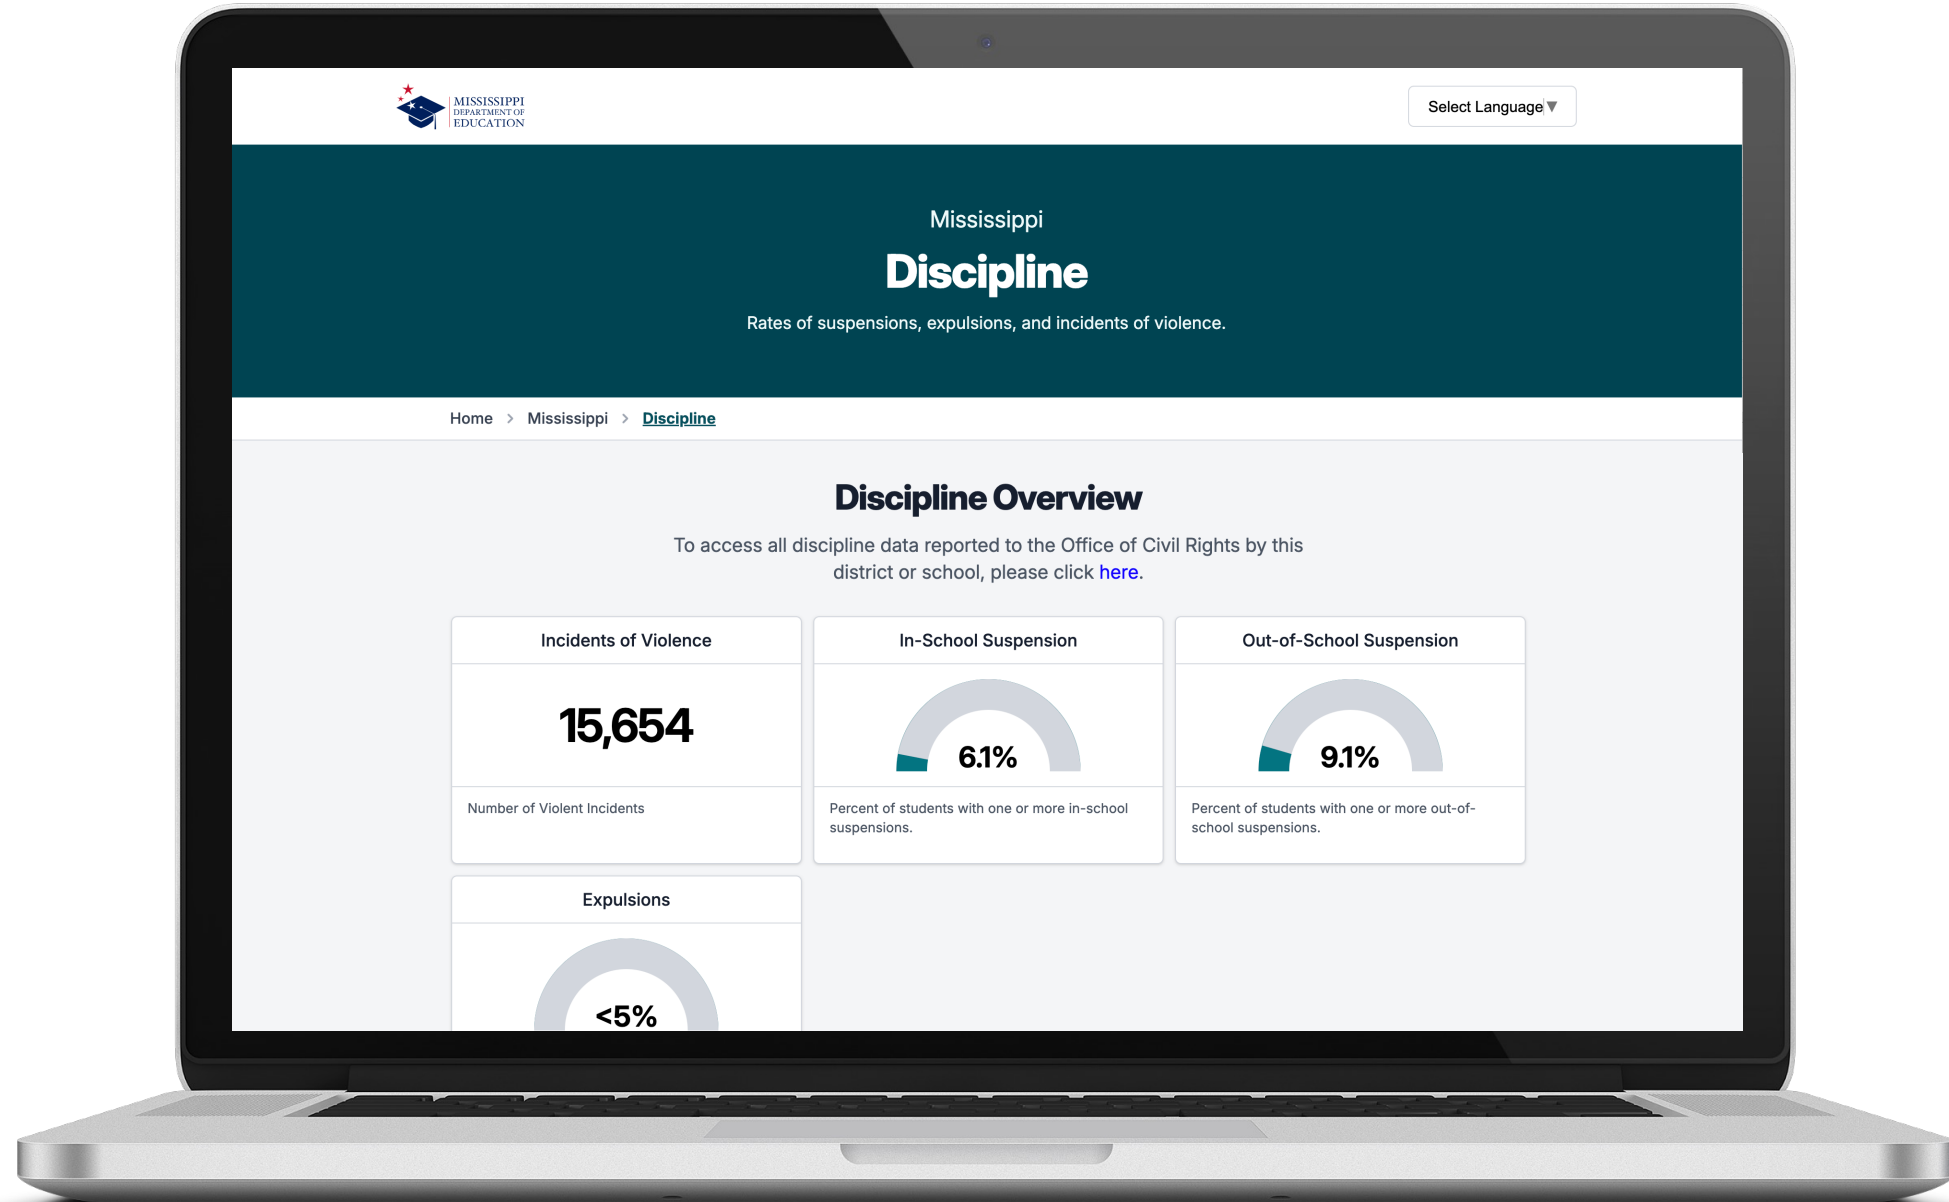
MISSISSIPPI DEPARTMENT OF EDUCATION

Select Language ▼

Mississippi

Discipline

Rates of suspensions, expulsions, and incidents of violence.

Home > Mississippi > Discipline

Discipline Overview

To access all discipline data reported to the Office of Civil Rights by this district or school, please click here.

Incidents of Violence

15,654

Number of Violent Incidents

In-School Suspension

6.1%

Percent of students with one or more in-school suspensions.

Out-of-School Suspension

9.1%

Percent of students with one or more out-of-school suspensions.

Expulsions

<5%